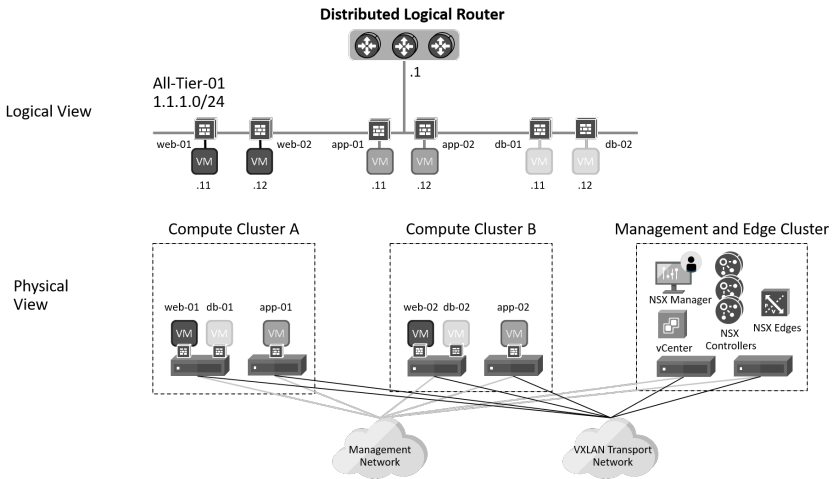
Distributed Logical Router

.1

All-Tier-01
1.1.1.0/24

Logical View

web-01 VM .11
VM web-02 .12
app-01 VM .11
VM app-02 .12
db-01 VM .11
VM db-02 .12

Compute Cluster A

Compute Cluster B

Management and Edge Cluster

Physical View

web-01 db-01 app-01
VM VM VM

web-02 db-02 app-02
VM VM VM

NSX Manager
vCenter
NSX Controllers
NSX Edges

Management Network

VXLAN Transport Network